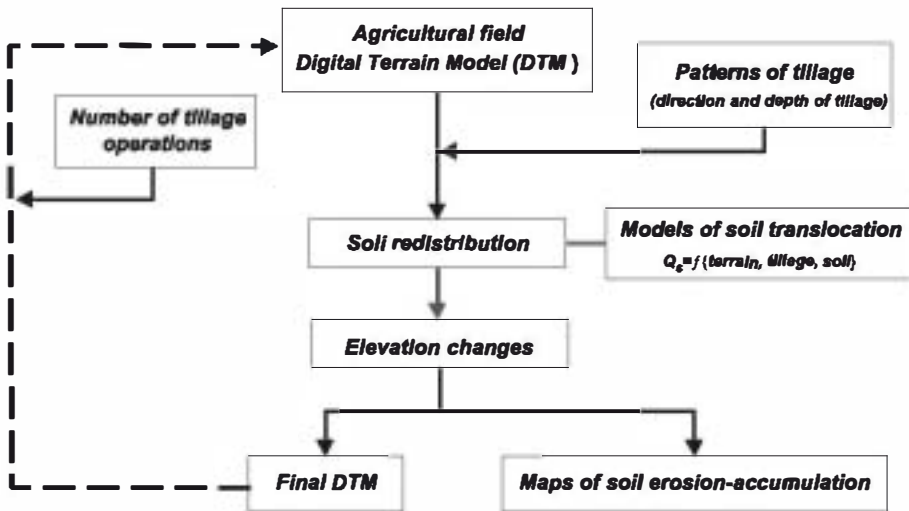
Agricultural field
Digital Terrain Model (DTM )

Patterns of tillage
(direction and depth of tillage)

Number of tillage operations

Soil redistribution

Models of soil translocation
$Q_s = f$ (terrain, tillage, soil)

Elevation changes

Final DTM

Maps of soil erosion-accumulation